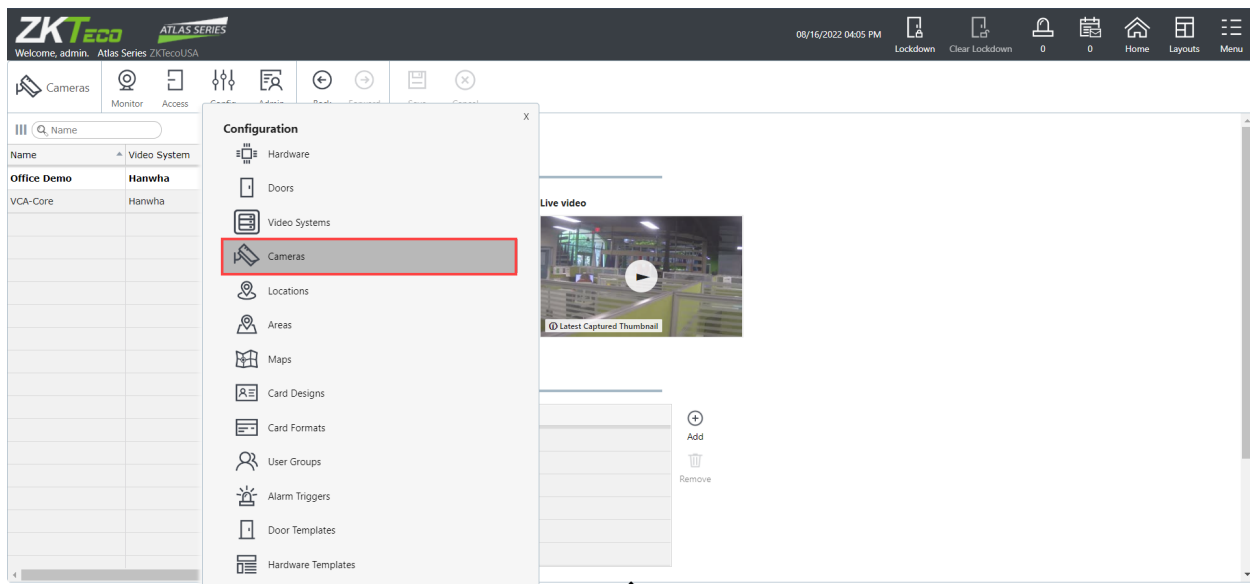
ZKTeco ATLAS SERIES
Welcome, admin. Atlas Series ZKTecoUSA

08/16/2022 04:05 PM Lockdown Clear Lockdown 0 0 Home Layouts Menu

Cameras Monitor Access Config Admin Back Forward Save Cancel

Name

| Name | Video System |
|---|---|
| Office Demo | Hanwha |
| VCA-Core | Hanwha |

Configuration
x
Hardware
Doors
Video Systems
Cameras
Locations
Areas
Maps
Card Designs
Card Formats
User Groups
Alarm Triggers
Door Templates
Hardware Templates

Live video
Latest Captured Thumbnail

Add
Remove